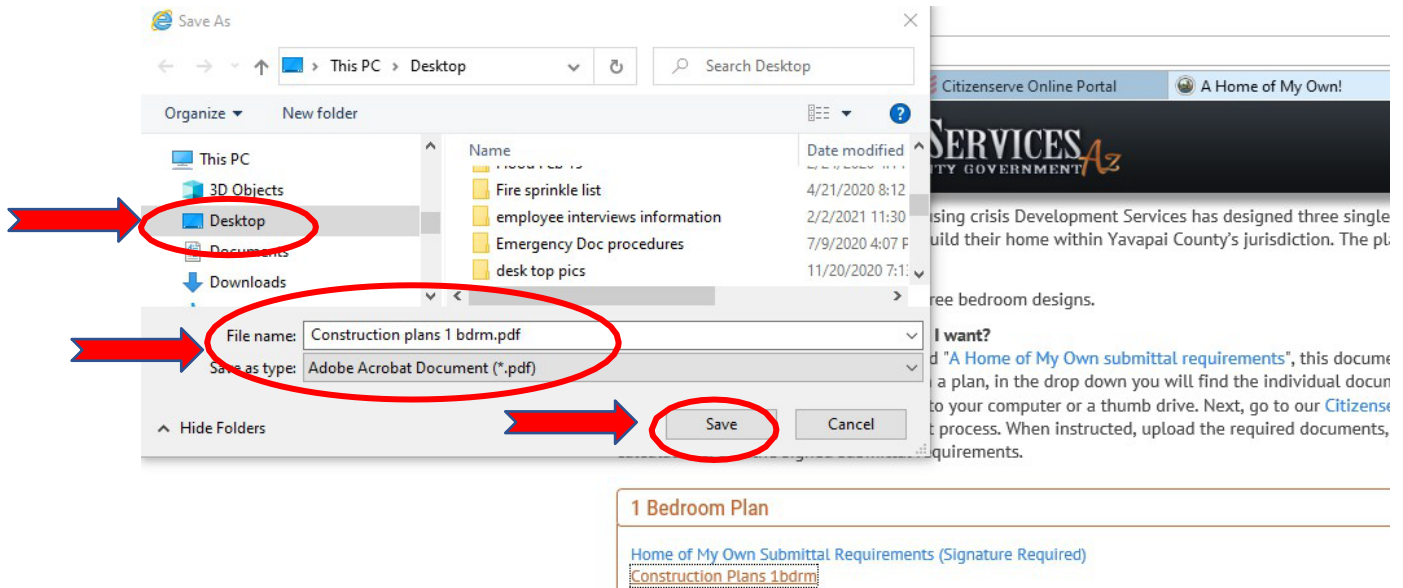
Save As

This PC > Desktop

Search Desktop

Organize ▾ New folder

This PC
3D Objects
Desktop
Documents
Downloads

Name
Date modified
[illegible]
Fire sprinkle list 4/21/2020 8:12
employee interviews information 2/2/2021 11:30
Emergency Doc procedures 7/9/2020 4:07 P
desk top pics 11/20/2020 7:1

File name: Construction plans 1 bdrm.pdf
Save as type: Adobe Acrobat Document (*.pdf)

Hide Folders
Save
Cancel

Citizenserve Online Portal
A Home of My Own!

SERVICES Az
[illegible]TY GOVERNMENT

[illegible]using crisis Development Services has designed three single
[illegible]uild their home within Yavapai County's jurisdiction. The pla

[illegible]ree bedroom designs.

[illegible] I want?
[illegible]d "A Home of My Own submittal requirements", this docume
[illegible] a plan, in the drop down you will find the individual docu
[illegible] to your computer or a thumb drive. Next, go to our Citizense
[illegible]t process. When instructed, upload the required documents,
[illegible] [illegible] signed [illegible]equirements.

1 Bedroom Plan

Home of My Own Submittal Requirements (Signature Required)
Construction Plans 1bdrm